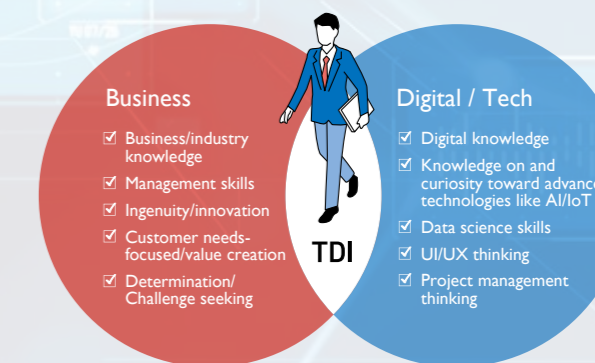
Business

☑ Business/industry knowledge
☑ Management skills
☑ Ingenuity/innovation
☑ Customer needs-focused/value creation
☑ Determination/ Challenge seeking

TDI

Digital / Tech

☑ Digital knowledge
☑ Knowledge on and curiosity toward advance technologies like AI/IoT
☑ Data science skills
☑ UI/UX thinking
☑ Project management thinking